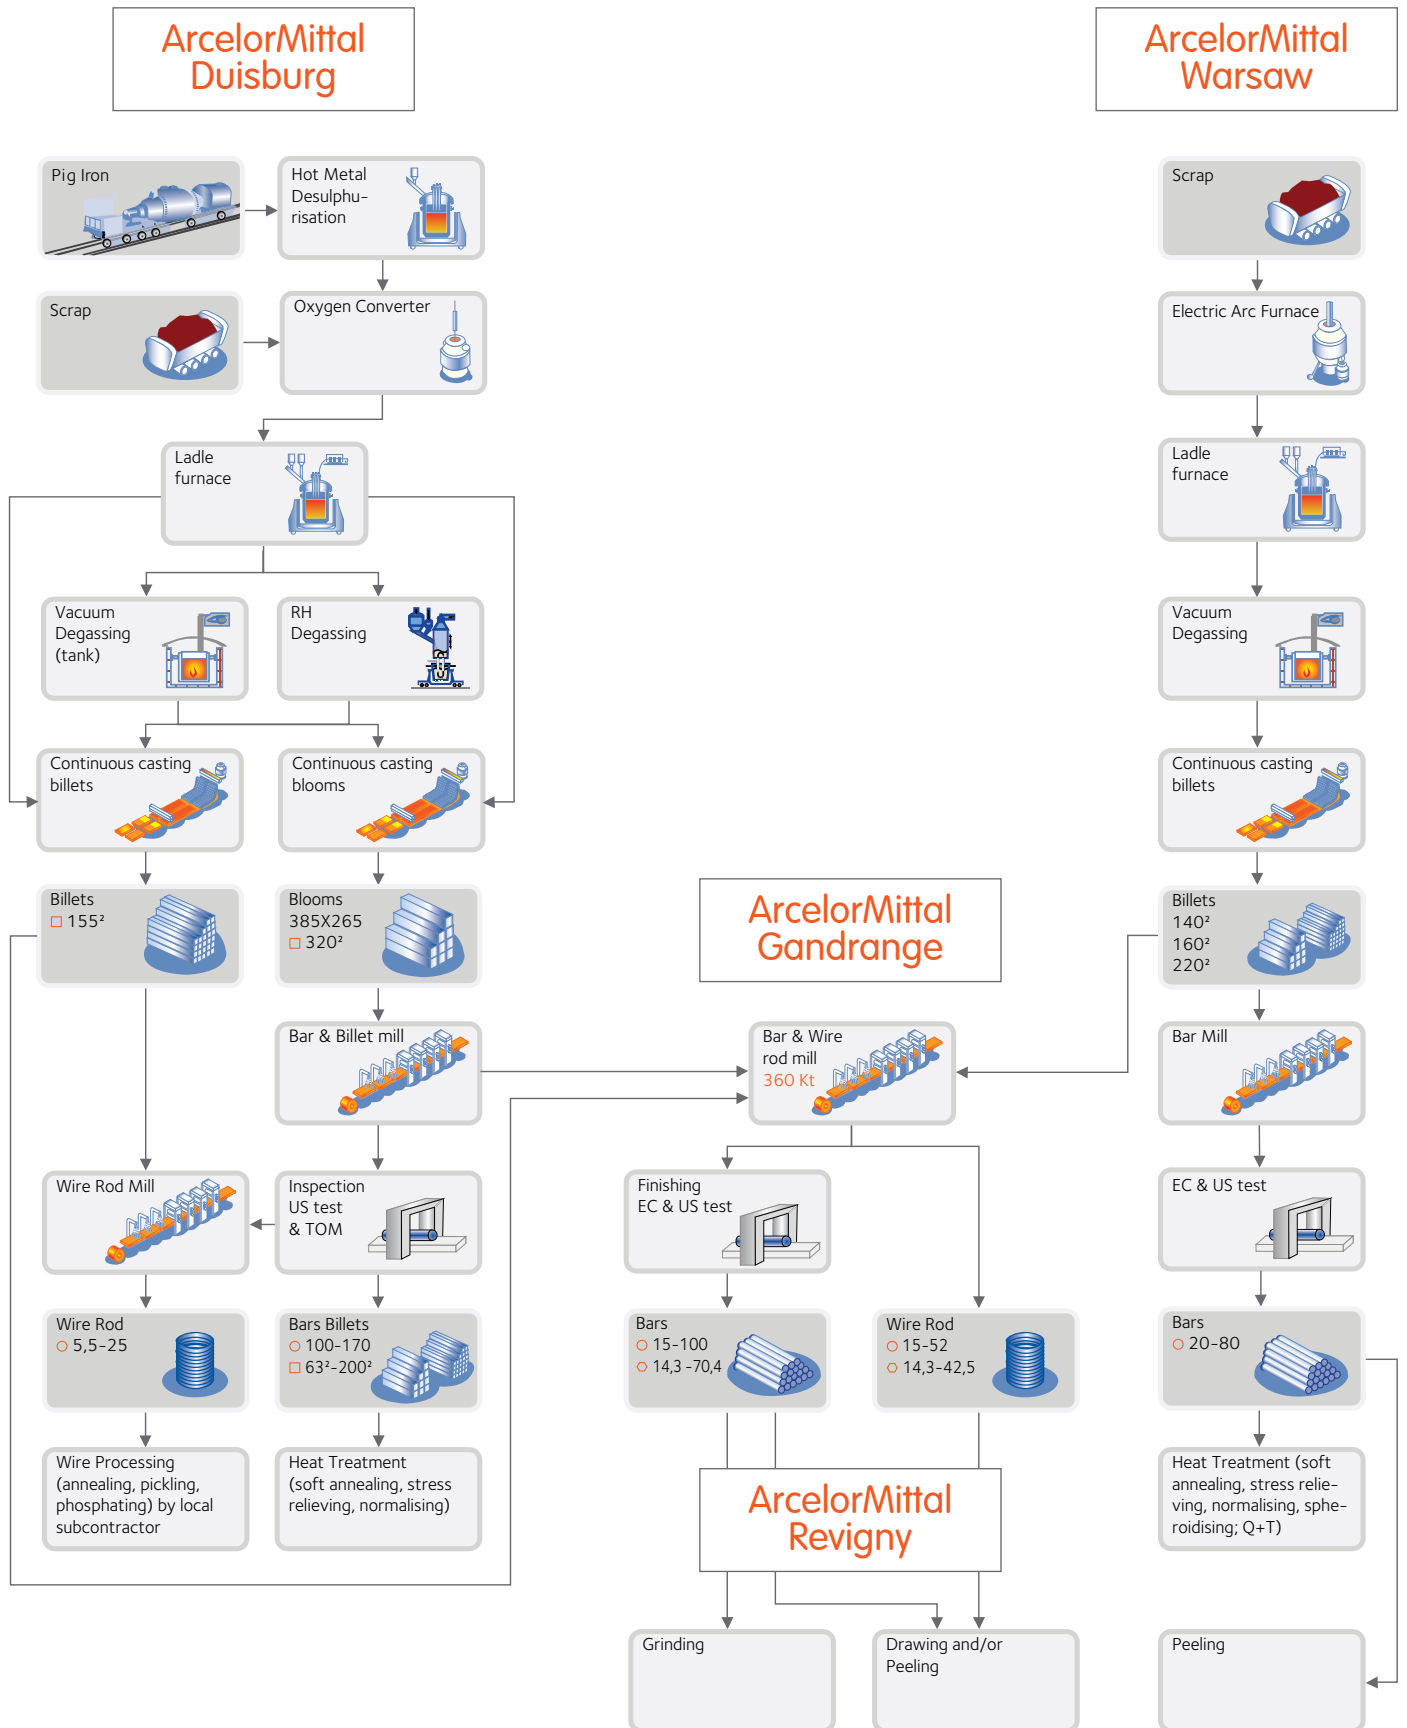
ArcelorMittal Duisburg

ArcelorMittal Warsaw

Pig Iron

Hot Metal Desulphurisation

Scrap

Oxygen Converter

Ladle furnace

Vacuum Degassing (tank)

RH Degassing

Continuous casting billets

Continuous casting blooms

Billets
□ 155²

Blooms
385X265
□ 320²

Bar & Billet mill

Wire Rod Mill

Inspection US test & TOM

Wire Rod
○ 5,5-25

Bars Billets
○ 100-170
□ 63²-200²

Wire Processing (annealing, pickling, phosphating) by local subcontractor

Heat Treatment (soft annealing, stress relieving, normalising)

ArcelorMittal Gandrange

Bar & Wire rod mill
360 Kt

Finishing EC & US test

Bars
○ 15-100
○ 14,3 -70,4

Wire Rod
○ 15-52
○ 14,3-42,5

ArcelorMittal Revigny

Grinding

Drawing and/or Peeling

Scrap

Electric Arc Furnace

Ladle furnace

Vacuum Degassing

Continuous casting billets

Billets
140²
160²
220²

Bar Mill

EC & US test

Bars
○ 20-80

Heat Treatment (soft annealing, stress relieving, normalising, spheroidising; Q+T)

Peeling